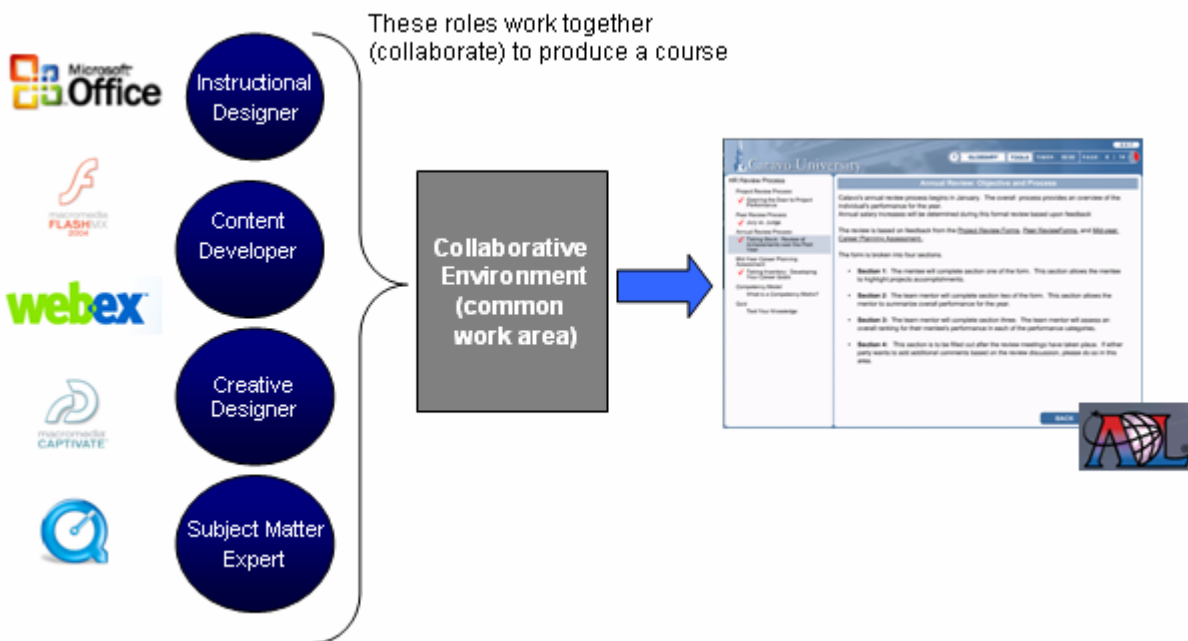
These roles work together (collaborate) to produce a course

Microsoft Office

macromedia FLASH MX 2004

webex

macromedia CAPTIVATE

Instructional Designer

Content Developer

Creative Designer

Subject Matter Expert

Collaborative Environment (common work area)

Catavo University

GLOSSARY TOOLS

HR Review Process

Annual Review: Objective and Process

Catavo's annual review process begins in January. The overall process provides an overview of the individual's performance for the year.

Annual salary increases will be determined during this formal review based upon feedback.

The review is based on feedback from the Project Review Forms, Peer Review Forms, and Mid-year Career Planning Assessment.

The form is broken into four sections.

Section 1: The mentee will complete section one of the form. This section allows the mentee to highlight projects accomplishments.

Section 2: The team mentor will complete section two of the form. This section allows the mentor to summarize overall performance for the year.

Section 3: The team mentor will complete section three. The team mentor will assess an overall ranking for their mentee's performance in each of the performance categories.

Section 4: This section is to be filled out after the review meetings have taken place. If either party wants to add additional comments based on the review discussion, please do so in this area.

BACK

ADL